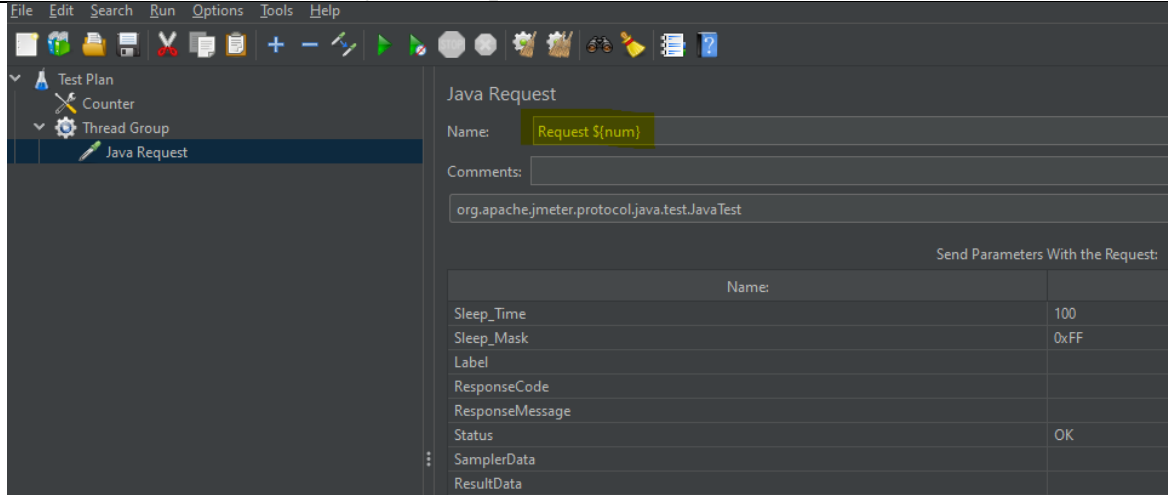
File Edit Search Run Options Tools Help

Test Plan
Counter
Thread Group
Java Request

Java Request

Name: Request ${num}

Comments:

org.apache.jmeter.protocol.java.test.JavaTest

Send Parameters With the Request:

| Name: | |
|---|---|
| Sleep_Time | 100 |
| Sleep_Mask | 0xFF |
| Label | |
| ResponseCode | |
| ResponseMessage | |
| Status | OK |
| SamplerData | |
| ResultData | |